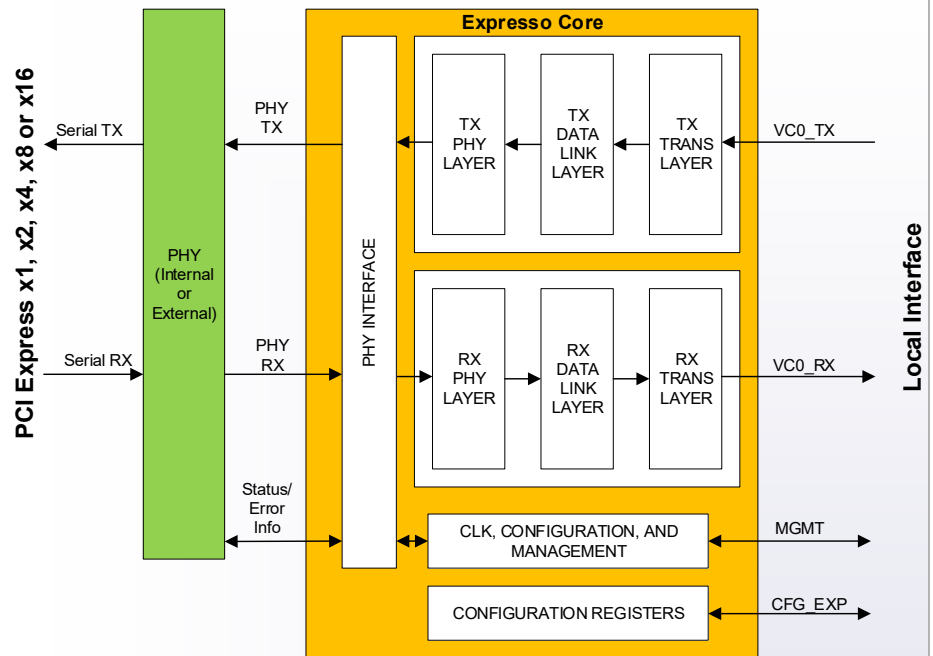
PCI Express x1, x2, x4, x8 or x16

Serial TX

Serial RX

PHY (Internal or External)

PHY TX

PHY RX

Status/ Error Info

Expresso Core

PHY INTERFACE

TX PHY LAYER

TX DATA LINK LAYER

TX TRANS LAYER

RX PHY LAYER

RX DATA LINK LAYER

RX TRANS LAYER

CLK, CONFIGURATION, AND MANAGEMENT

CONFIGURATION REGISTERS

VC0_TX

VC0_RX

MGMT

CFG_EXP

Local Interface